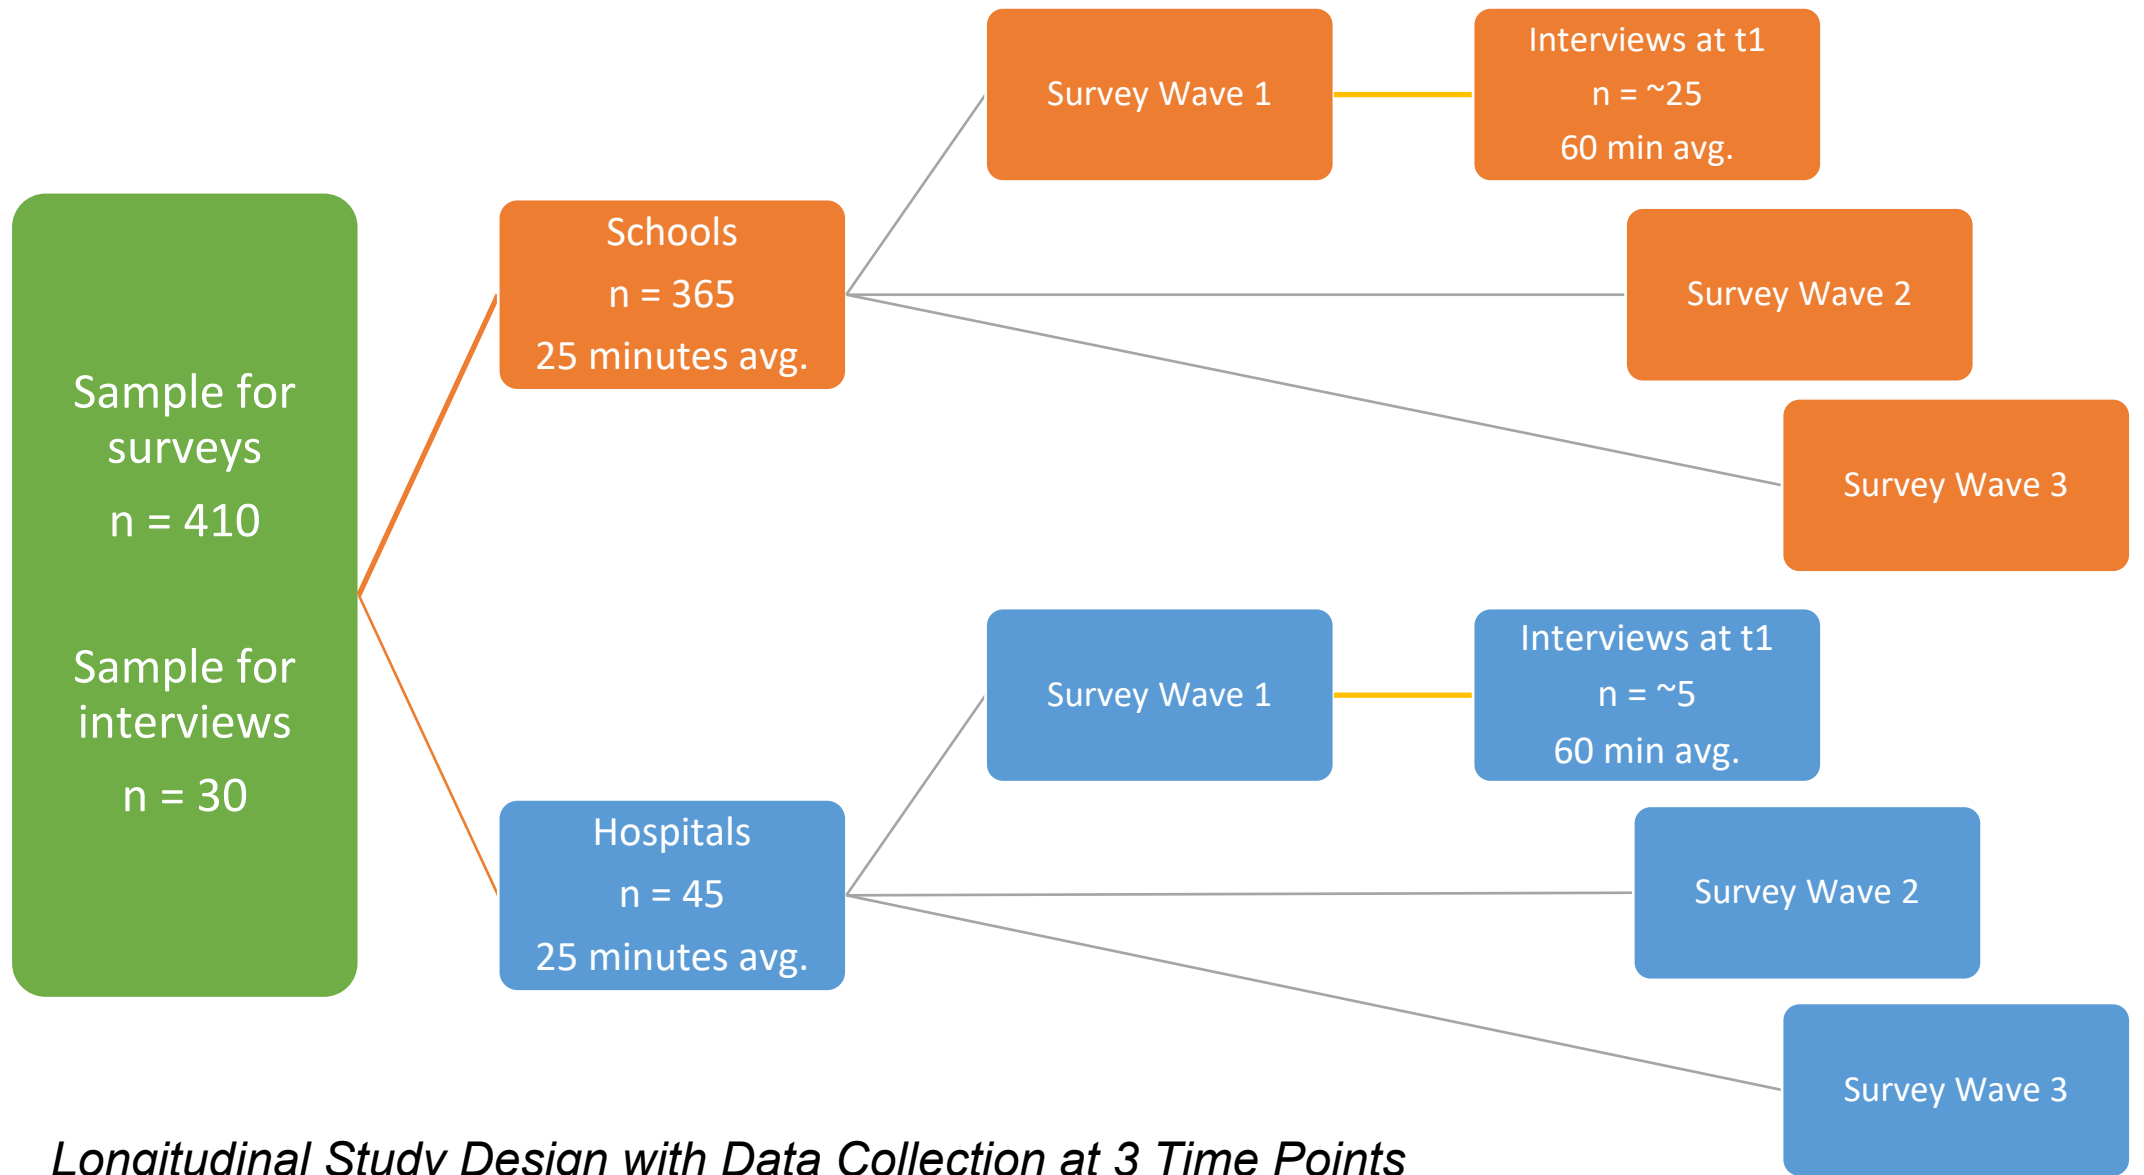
Sample for surveys

n = 410

Sample for interviews

n = 30

Schools

n = 365

25 minutes avg.

Survey Wave 1

Interviews at t1

n = ~25

60 min avg.

Survey Wave 2

Survey Wave 3

Hospitals

n = 45

25 minutes avg.

Survey Wave 1

Interviews at t1

n = ~5

60 min avg.

Survey Wave 2

Survey Wave 3

Longitudinal Study Design with Data Collection at 3 Time Points